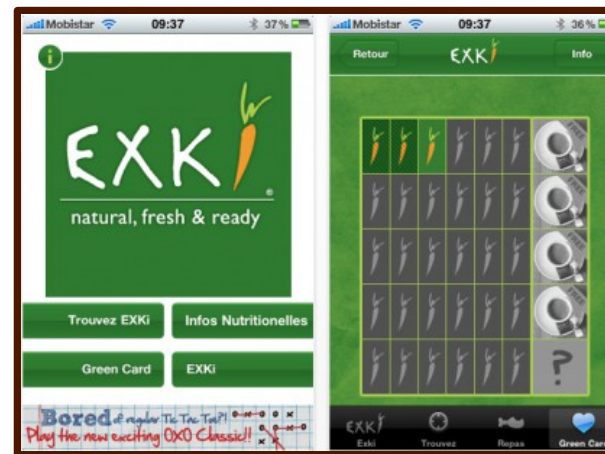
Mobistar 09:37 37%

EXKi

natural, fresh & ready

Trouvez EXKi

Infos Nutritionelles

Green Card

EXKi

Bored of regular Tic Tac Toe?!

Play the new exciting OXO Classic!!

Mobistar 09:37 36%

Retour

EXKi

Info

?

Exki

Trouvez

Repas

Green Card